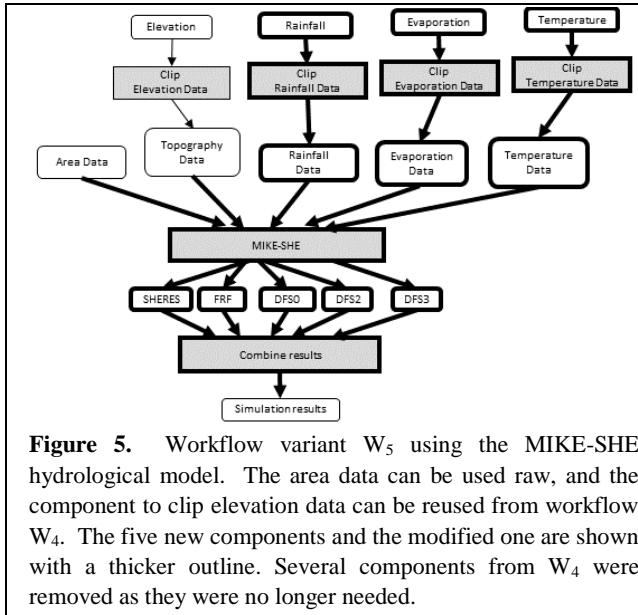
Elevation

Rainfall

Evaporation

Temperature

Clip Elevation Data

Clip Rainfall Data

Clip Evaporation Data

Clip Temperature Data

Area Data

Topography Data

Rainfall Data

Evaporation Data

Temperature Data

MIKE-SHE

SHERES

FRF

DFS0

DFS2

DFS3

Combine results

Simulation results

**Figure 5.** Workflow variant $W_5$ using the MIKE-SHE hydrological model. The area data can be used raw, and the component to clip elevation data can be reused from workflow $W_4$. The five new components and the modified one are shown with a thicker outline. Several components from $W_4$ were removed as they were no longer needed.